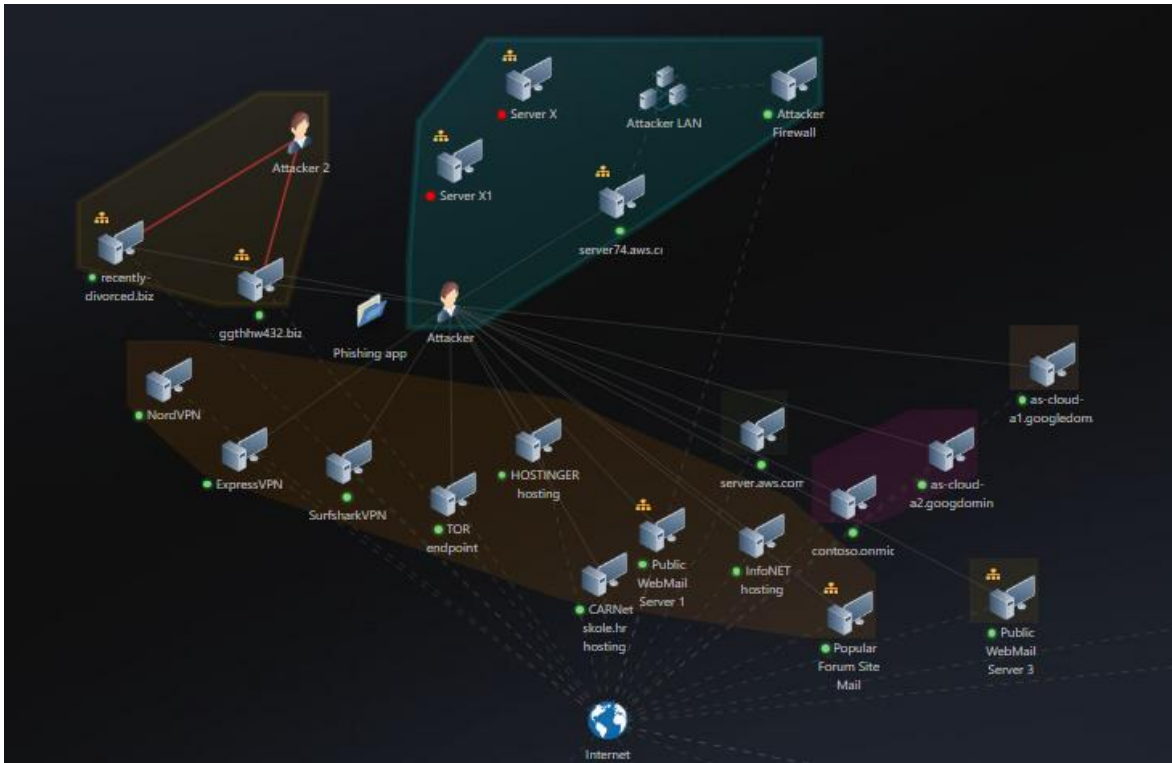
Server X

Attacker LAN

Attacker Firewall

Attacker 2

Server X1

server74.aws.c

recently-divorced.biz

ggthhw432.biz

Phishing app

Attacker

as-cloud-a1.googledom

NordVPN

server.aws.com

as-cloud-a2.googdomin

ExpressVPN

SurfsharkVPN

HOSTINGER hosting

TOR endpoint

contoso.onmic

Public WebMail Server 1

InfoNET hosting

CARNet skole.hr hosting

Popular Forum Site Mail

Public WebMail Server 3

Internet